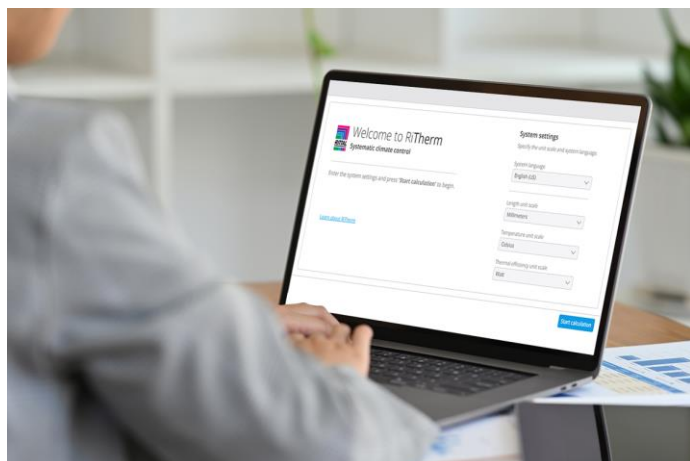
Welcome to RiTherm
Systematic climate control

Enter the system settings and press "Start calculation" to begin.

Learn about RiTherm

System settings
Specify the unit scale and system language.

System language
English (US)

Length unit scale
Millimeters

Temperature unit scale
Celsius

Thermal efficiency unit scale
Watt

Start calculation